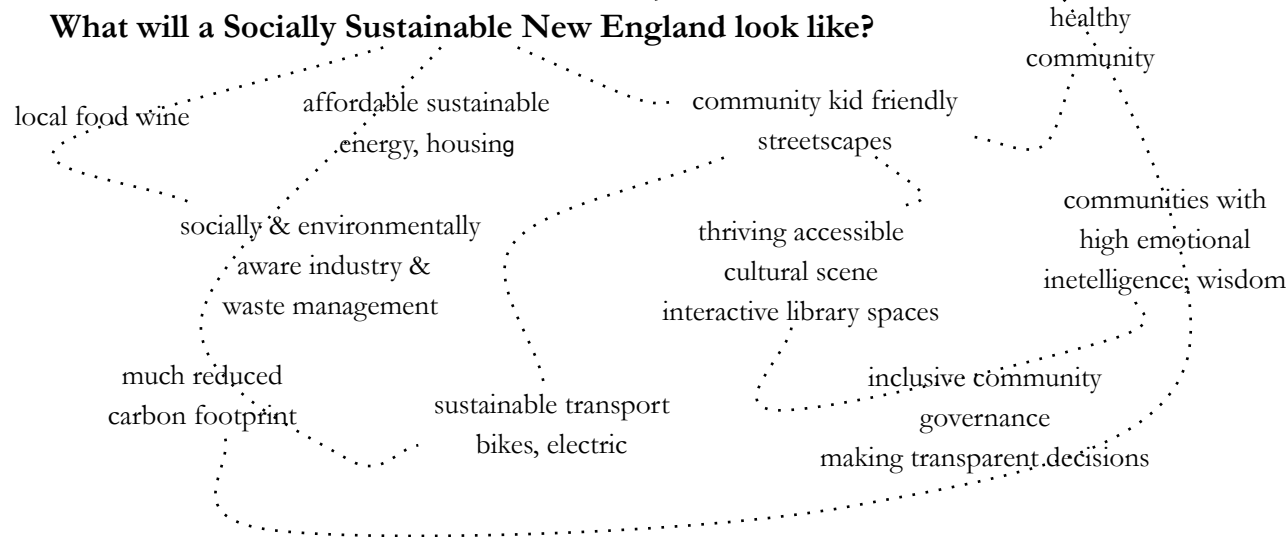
What will a Socially Sustainable New England look like?

healthy community

local food wine

affordable sustainable energy, housing

community kid friendly streetscapes

socially & environmentally aware industry & waste management

thriving accessible cultural scene interactive library spaces

communities with high emotional inetelligence, wisdom

much reduced carbon footprint

sustainable transport bikes, electric

inclusive community governance making transparent decisions